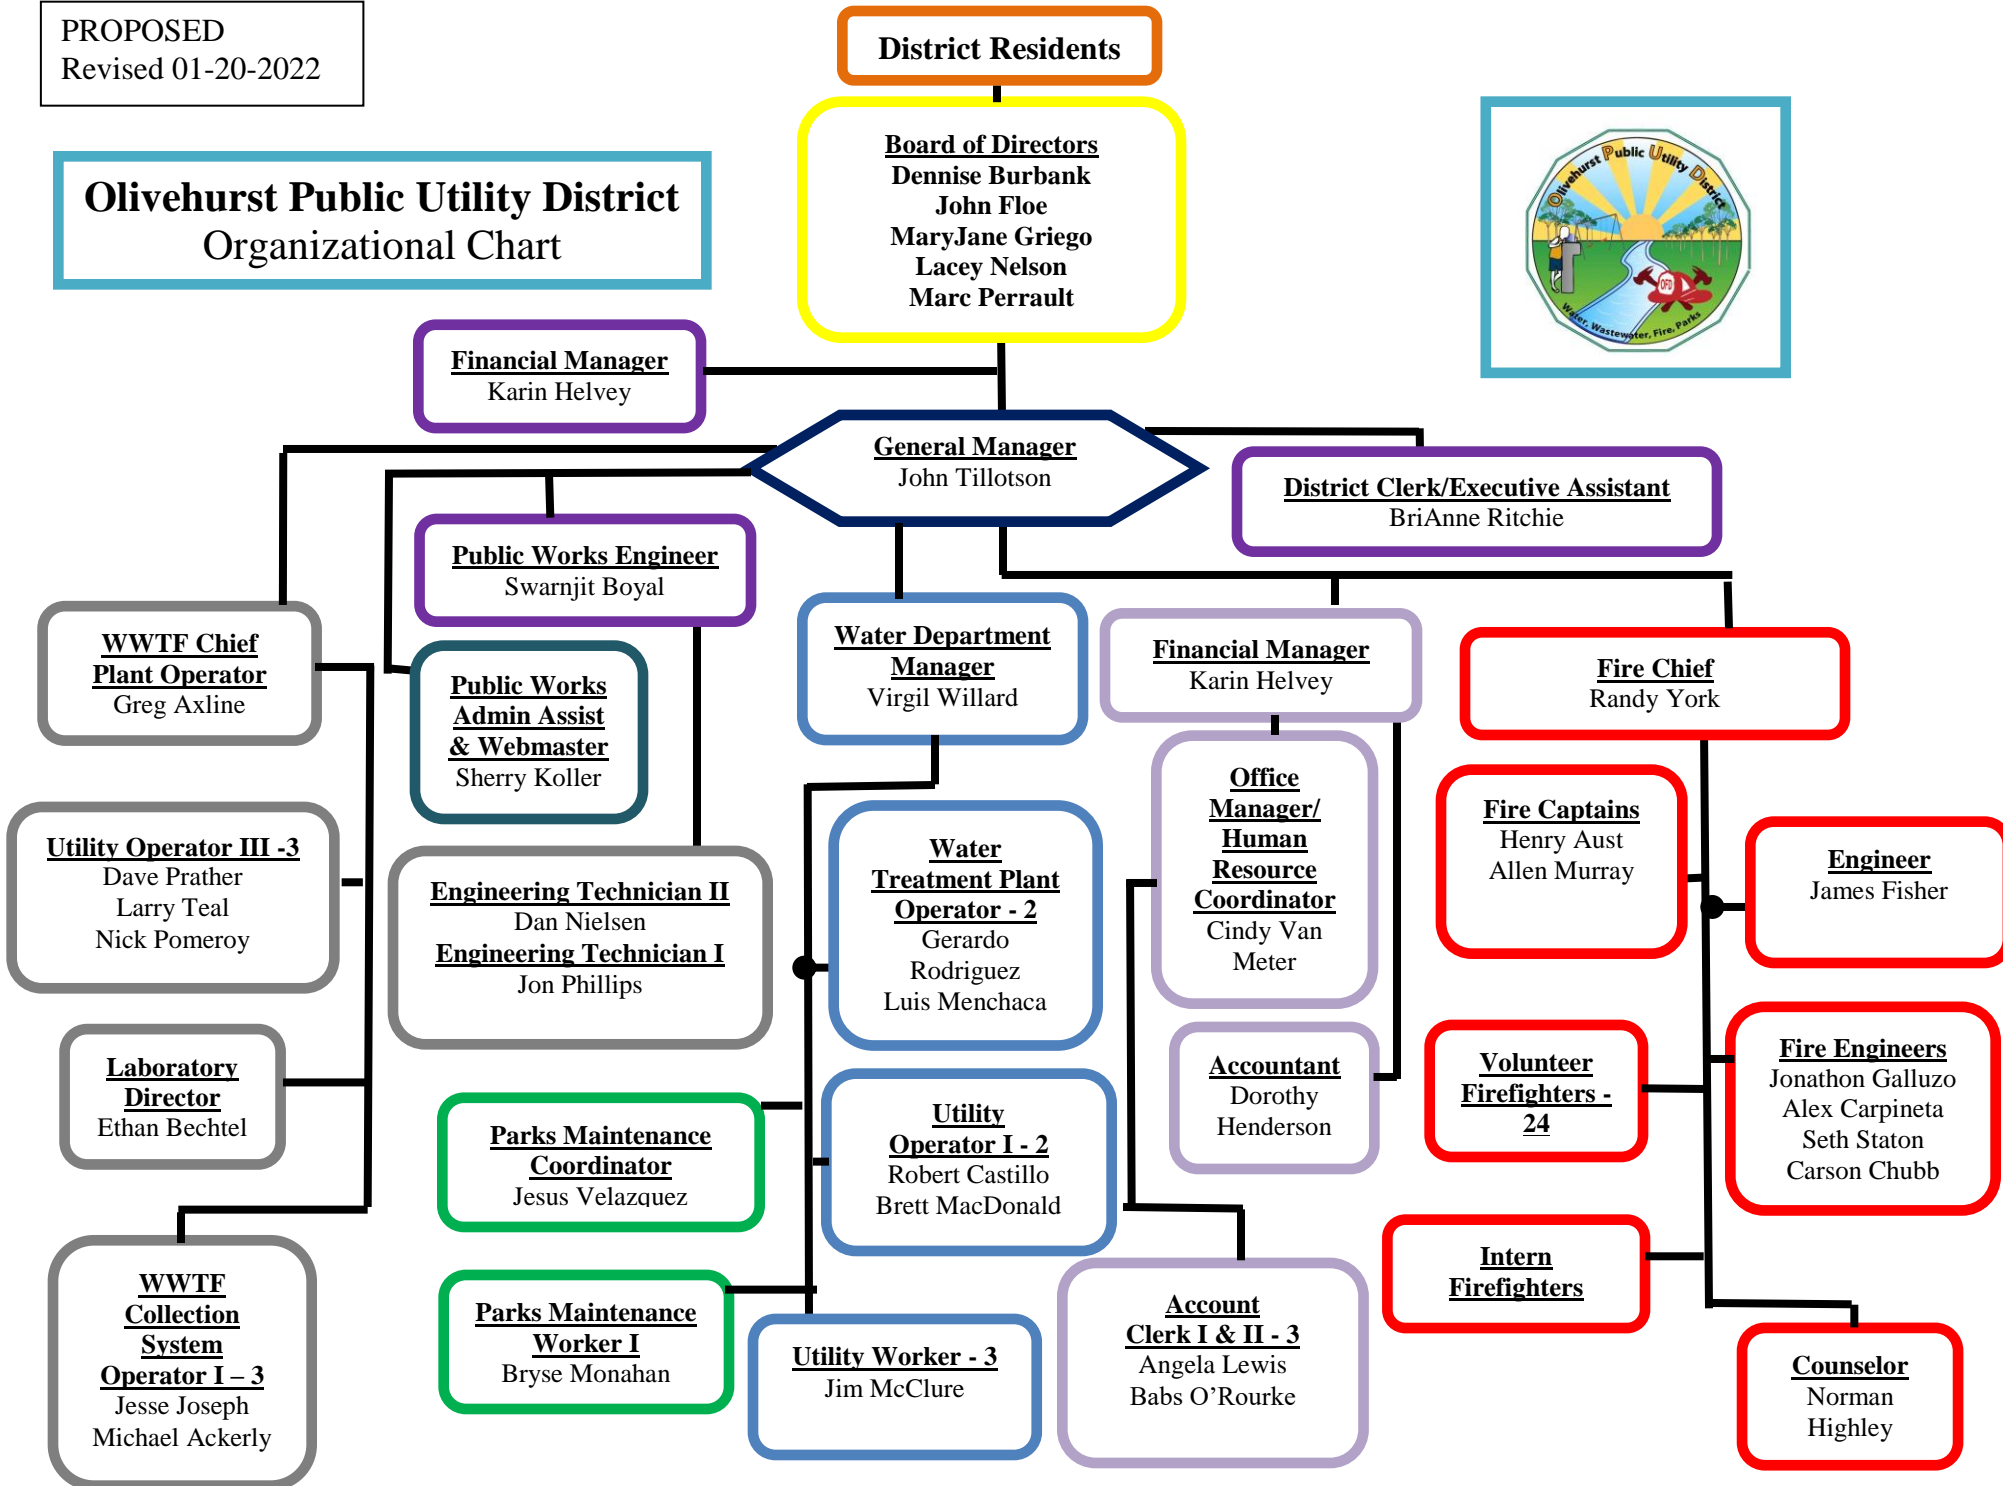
PROPOSED
Revised 01-20-2022

District Residents

Olivehurst Public Utility District
Organizational Chart

Board of Directors
Dennise Burbank
John Floe
MaryJane Griego
Lacey Nelson
Marc Perrault

Olivehurst Public Utility District
Water, Wastewater, Fire, Parks
OFD

Financial Manager
Karin Helvey

General Manager
John Tillotson

District Clerk/Executive Assistant
BriAnne Ritchie

Public Works Engineer
Swarnjit Boyal

WWTF Chief Plant Operator
Greg Axline

Public Works Admin Assist & Webmaster
Sherry Koller

Water Department Manager
Virgil Willard

Financial Manager
Karin Helvey

Fire Chief
Randy York

Utility Operator III -3
Dave Prather
Larry Teal
Nick Pomeroy

Engineering Technician II
Dan Nielsen
Engineering Technician I
Jon Phillips

Water Treatment Plant Operator - 2
Gerardo Rodriguez
Luis Menchaca

Office Manager/ Human Resource Coordinator
Cindy Van Meter

Fire Captains
Henry Aust
Allen Murray

Engineer
James Fisher

Laboratory Director
Ethan Bechtel

Parks Maintenance Coordinator
Jesus Velazquez

Utility Operator I - 2
Robert Castillo
Brett MacDonald

Accountant
Dorothy Henderson

Volunteer Firefighters - 24

Fire Engineers
Jonathon Galluzo
Alex Carpineta
Seth Staton
Carson Chubb

Intern Firefighters

WWTF Collection System Operator I – 3
Jesse Joseph
Michael Ackerly

Parks Maintenance Worker I
Bryse Monahan

Utility Worker - 3
Jim McClure

Account Clerk I & II - 3
Angela Lewis
Babs O’Rourke

Counselor
Norman Highley